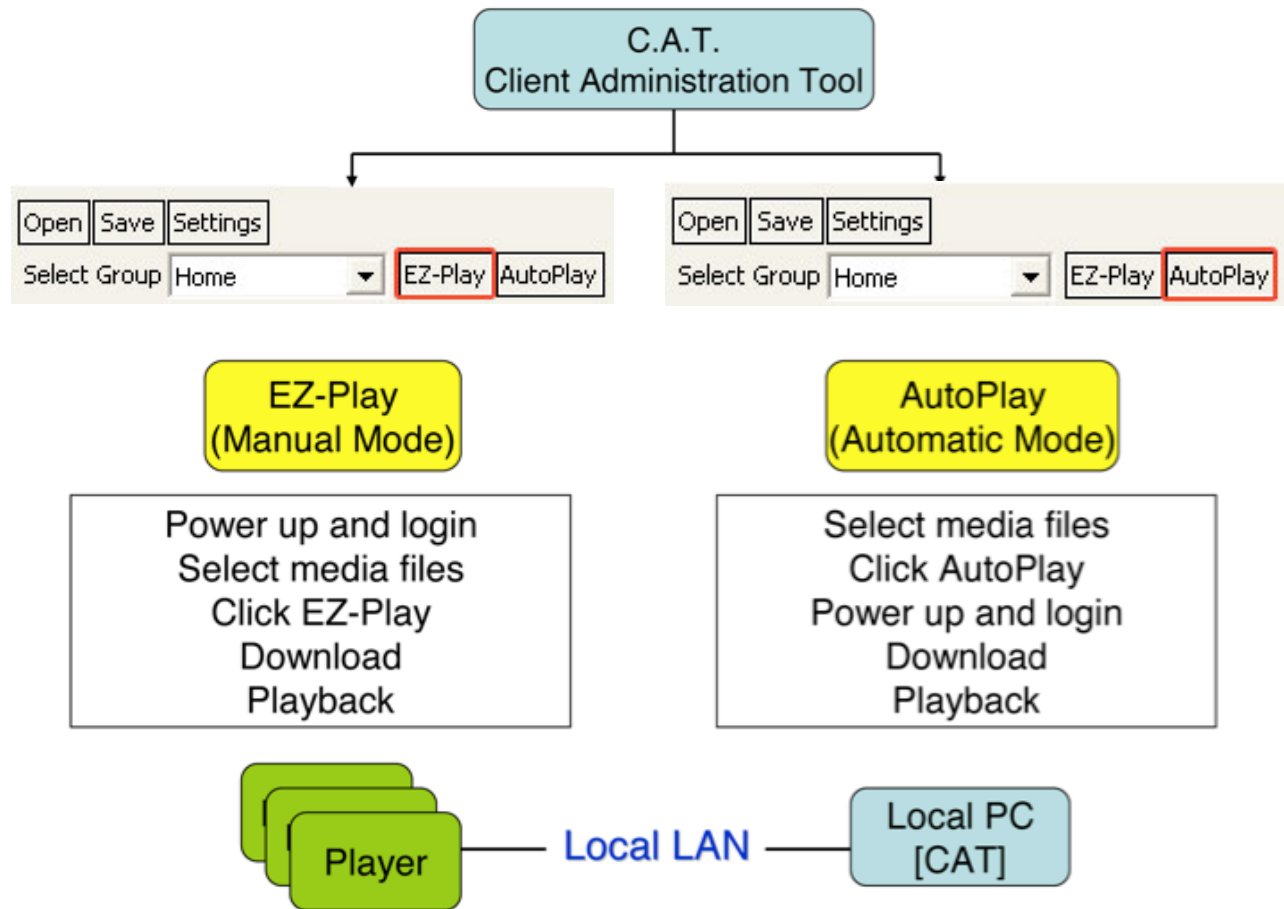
C.A.T.
Client Administration Tool

Open Save Settings
Select Group Home EZ-Play AutoPlay

Open Save Settings
Select Group Home EZ-Play AutoPlay

EZ-Play
(Manual Mode)

Power up and login
Select media files
Click EZ-Play
Download
Playback

AutoPlay
(Automatic Mode)

Select media files
Click AutoPlay
Power up and login
Download
Playback

Player

Local LAN

Local PC
[CAT]